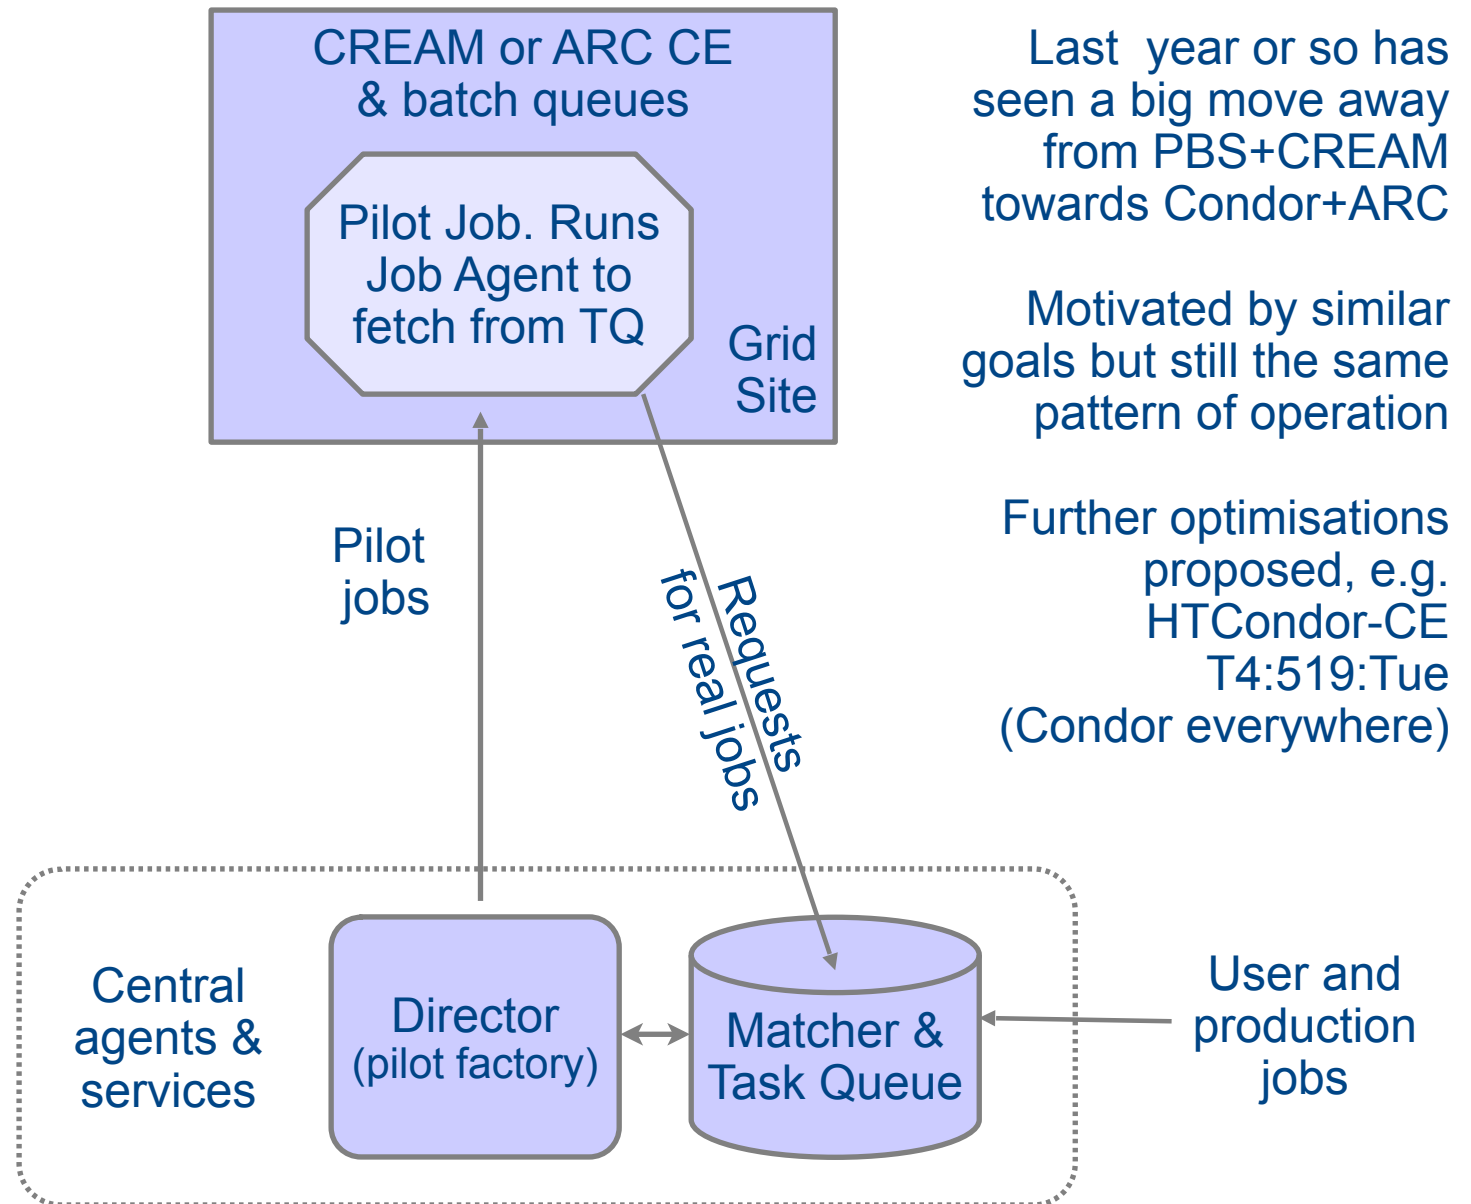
CREAM or ARC CE
& batch queues

Pilot Job. Runs Job Agent to fetch from TQ

Grid Site

Last year or so has seen a big move away from PBS+CREAM towards Condor+ARC

Motivated by similar goals but still the same pattern of operation

Further optimisations proposed, e.g. HTCondor-CE T4:519:Tue (Condor everywhere)

Pilot jobs

Requests for real jobs

Central agents & services

Director (pilot factory)

Matcher & Task Queue

User and production jobs